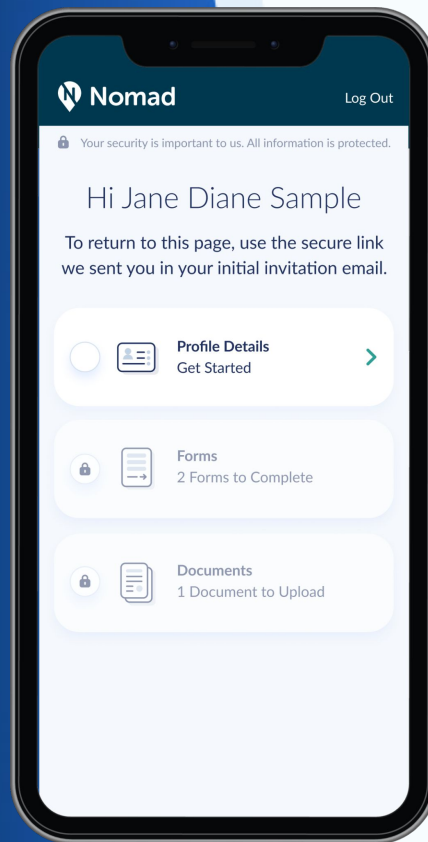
Nomad

Log Out

Your security is important to us. All information is protected.

Hi Jane Diane Sample

To return to this page, use the secure link we sent you in your initial invitation email.

Profile Details
Get Started

Forms
2 Forms to Complete

Documents
1 Document to Upload